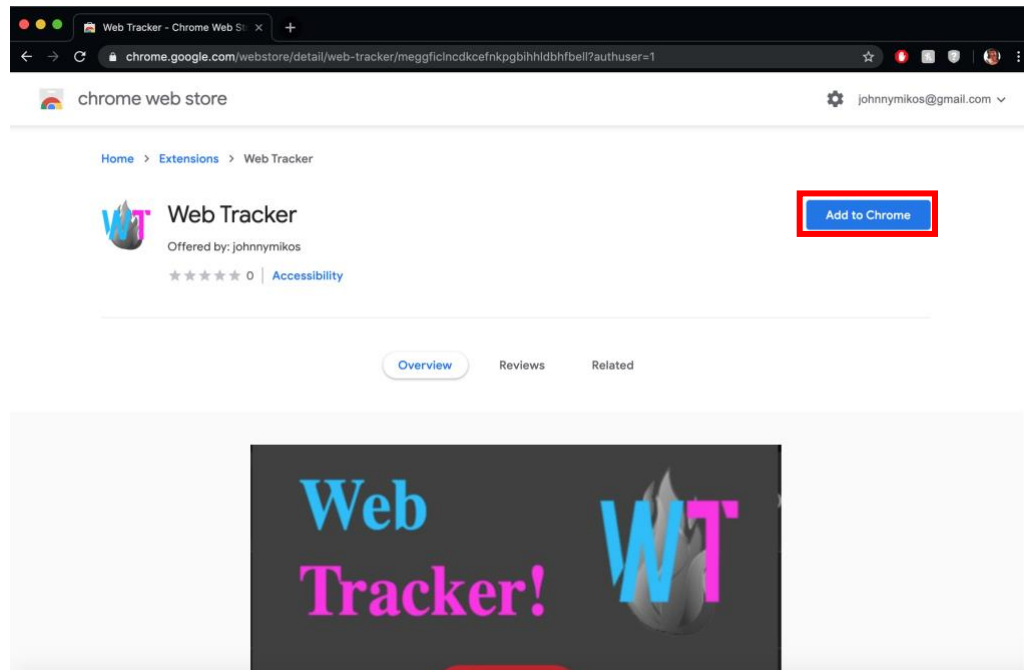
Web Tracker - Chrome Web St ×

chrome.google.com/webstore/detail/web-tracker/meggficlncdkcefnkpgbihhldbhfbell?authuser=1

chrome web store

johnnymikos@gmail.com

Home > Extensions > Web Tracker

WT

Web Tracker

Offered by: johnnymikos

0 | Accessibility

Add to Chrome

Overview Reviews Related

Web Tracker!

WT